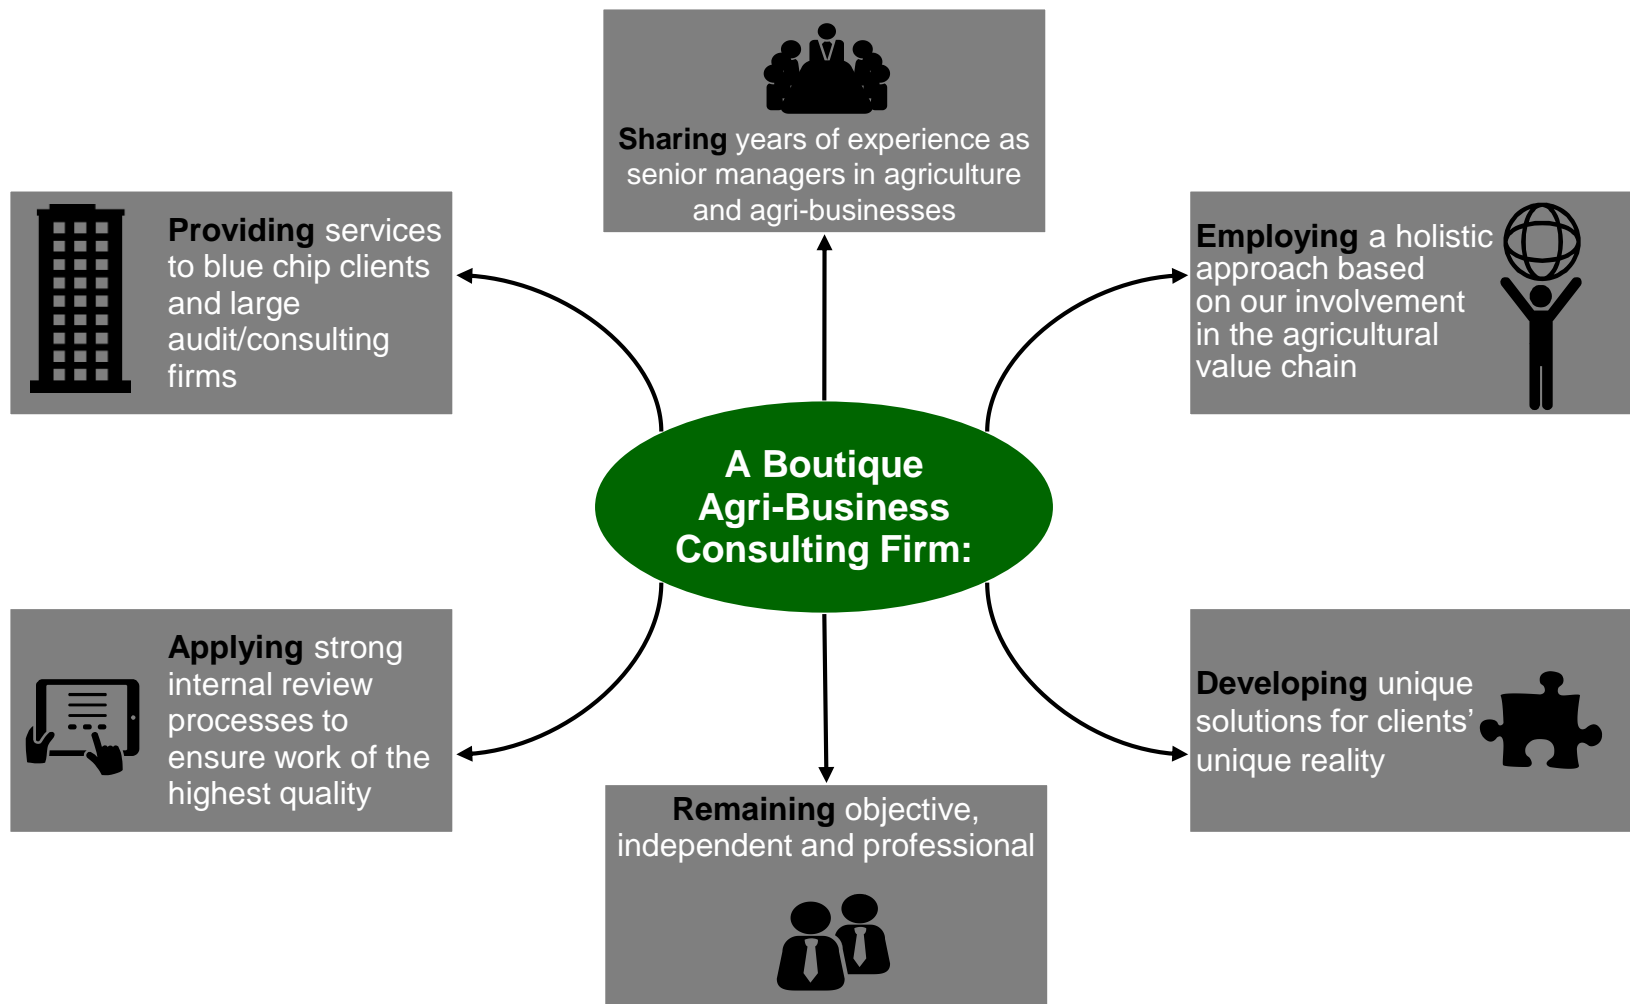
Sharing years of experience as senior managers in agriculture and agri-businesses

Providing services to blue chip clients and large audit/consulting firms

Employing a holistic approach based on our involvement in the agricultural value chain

A Boutique Agri-Business Consulting Firm:

Applying strong internal review processes to ensure work of the highest quality

Developing unique solutions for clients' unique reality

Remaining objective, independent and professional